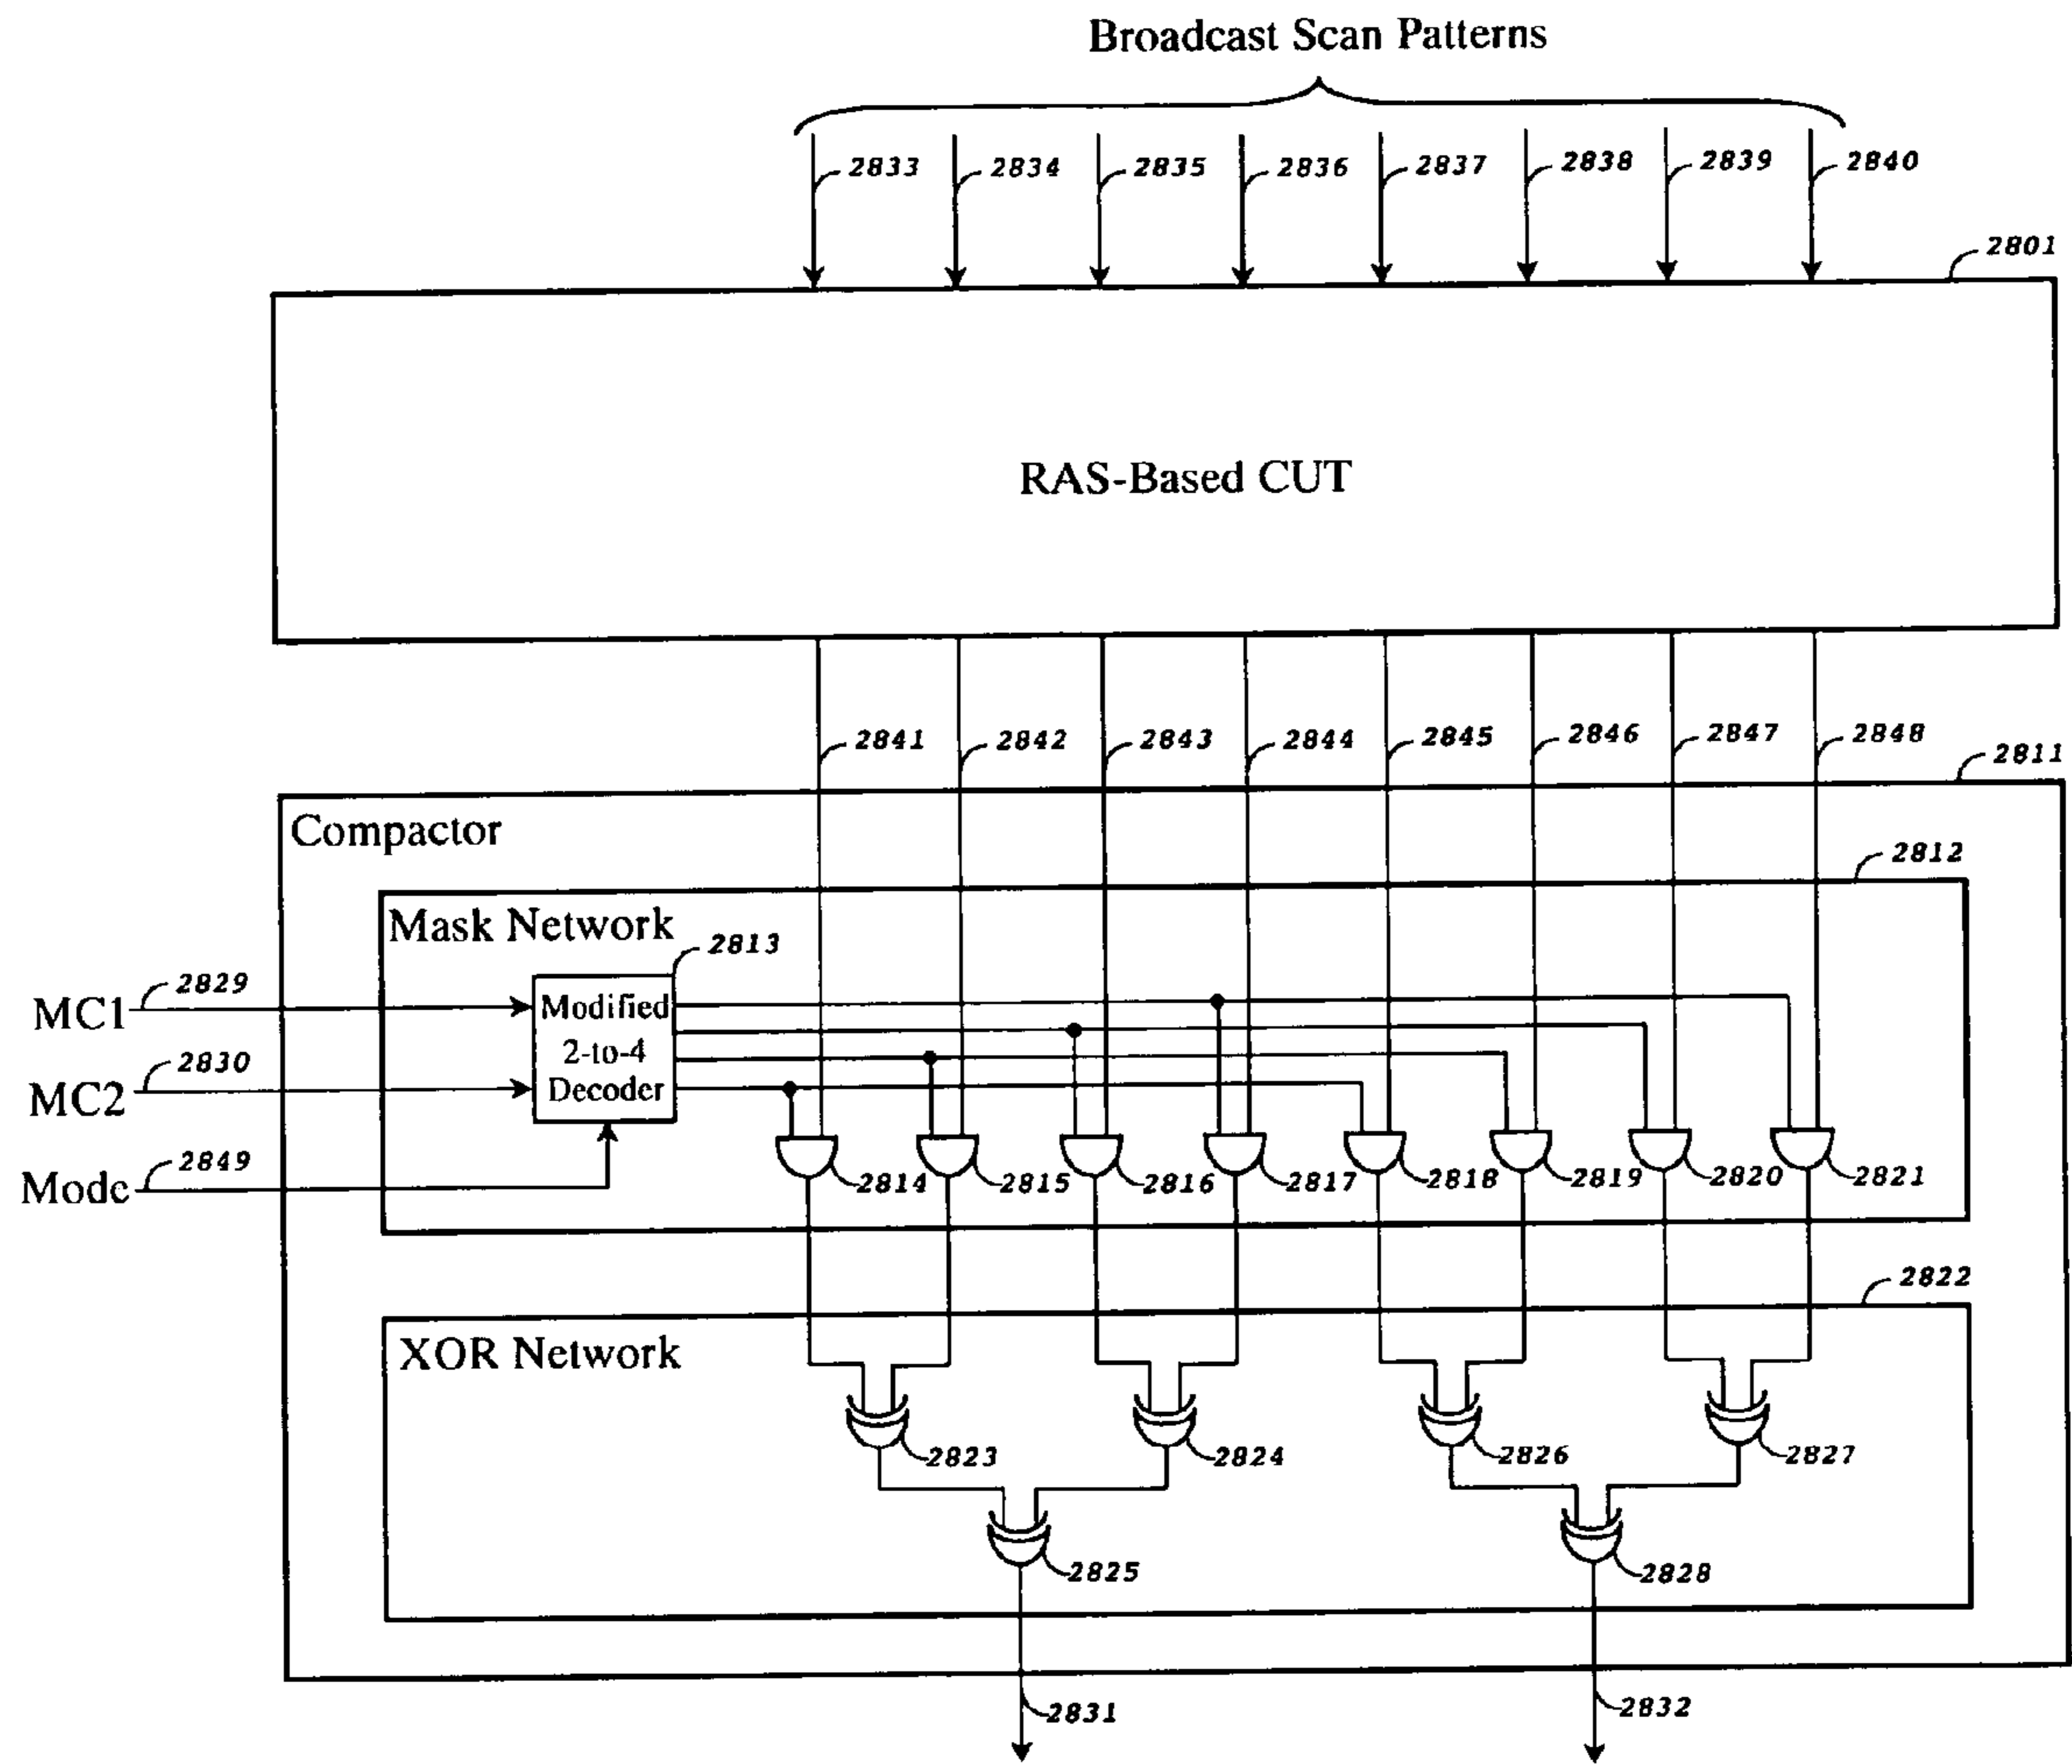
Broadcast Scan Patterns

2833 2834 2835 2836 2837 2838 2839 2840

2801

RAS-Based CUT

2841 2842 2843 2844 2845 2846 2847 2848

2811

Compactor

2812

Mask Network

2813

MC1 2829

MC2 2830

Mode 2849

Modified 2-to-4 Decoder

2814 2815 2816 2817 2818 2819 2820 2821

2822

XOR Network

2823 2824 2826 2827

2825 2828

2831 2832